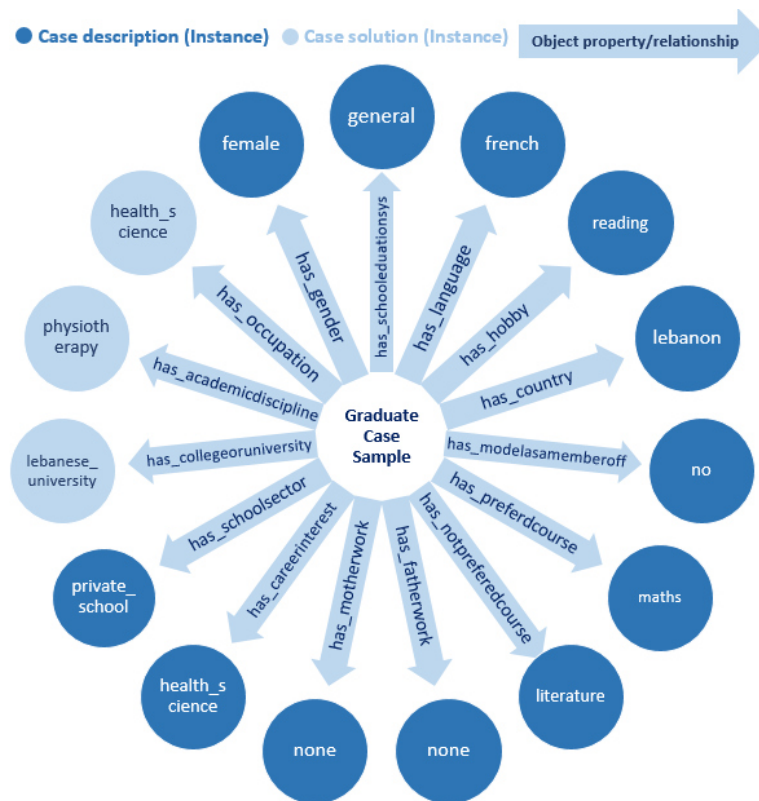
Case description (Instance) Case solution (Instance) Object property/relationship

Graduate Case Sample

general
has_schooleduationsys
french
has_language
reading
has_hobby
lebanon
has_country
no
has_modelasamemberoff
maths
has_preferdcourse
literature
has_notpreferedcourse
none
has_fatherwork
none
has_motherwork
health_s cience
has_careerinterest
private_ school
has_schoolsector
lebanese_ university
has_collegeoruniversity
physioth erapy
has_academicdiscipline
health_s cience
has_occupation
female
has_gender